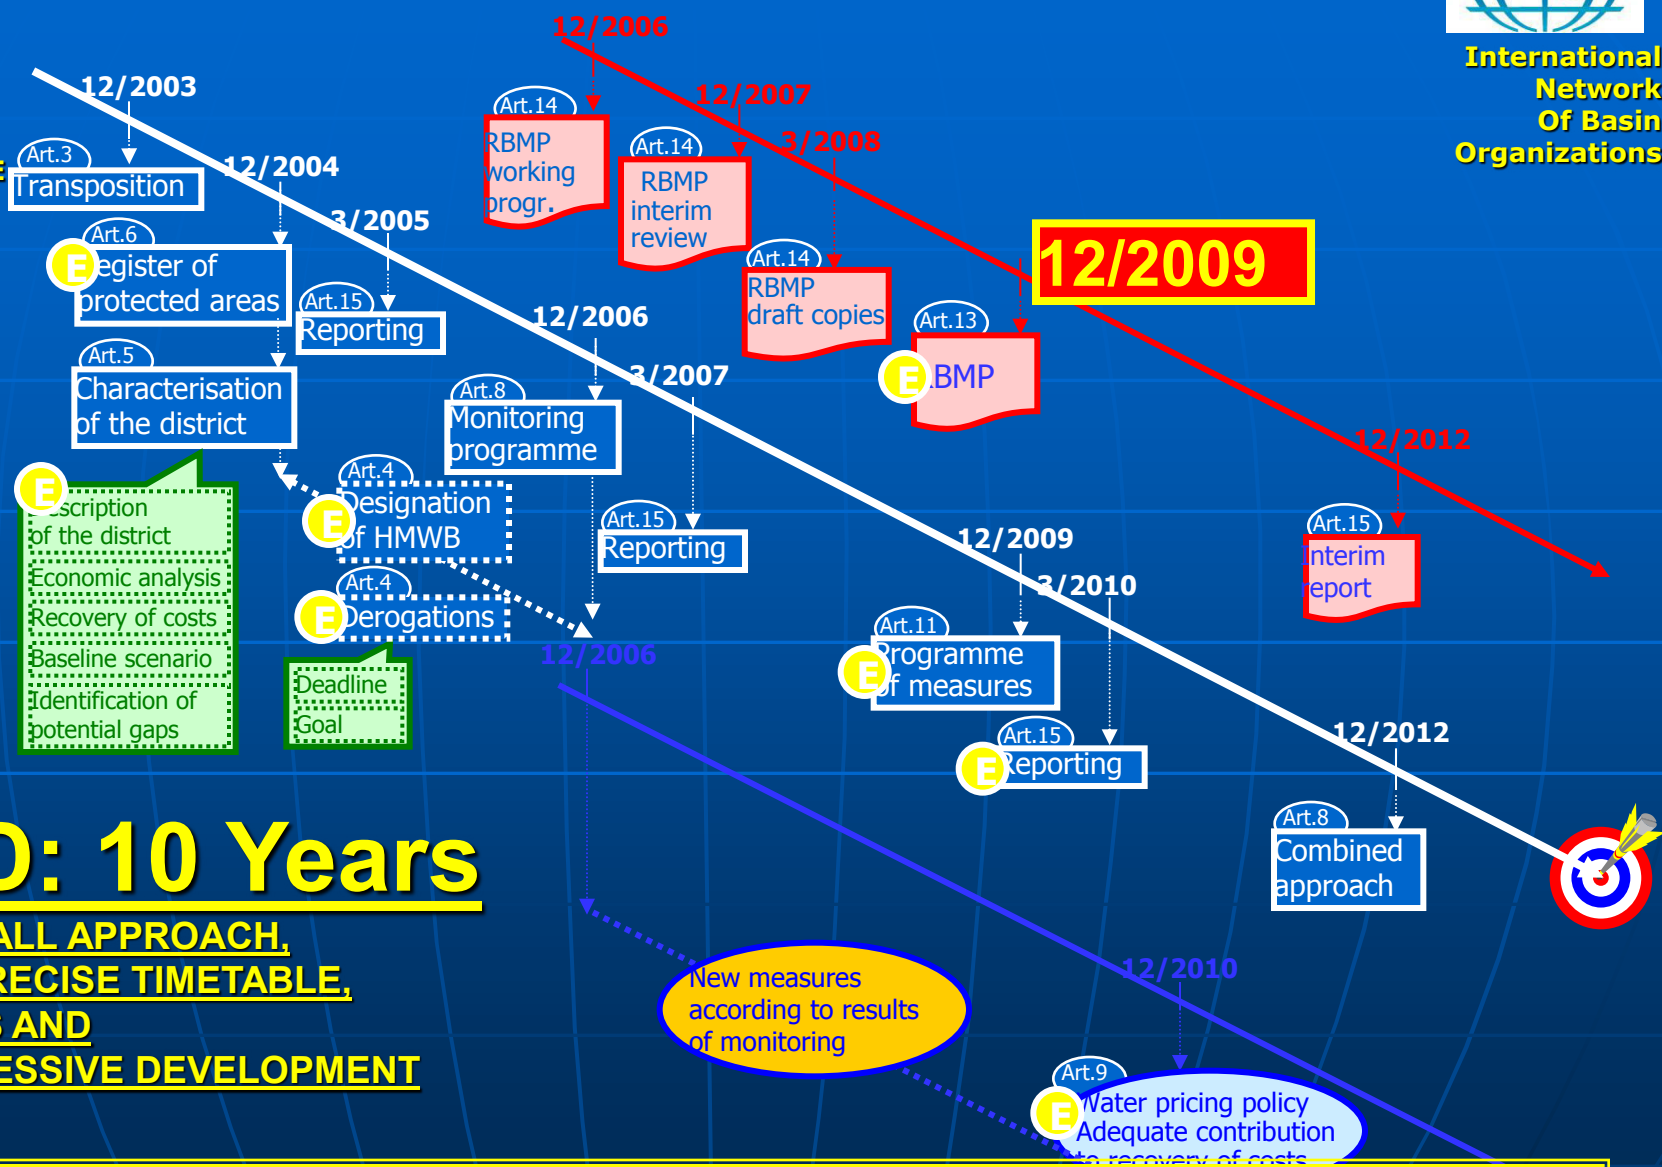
International Network Of Basin Organizations

12/2006

12/2003

12/2007

Art.14
RBMP working progr.

Art.14
RBMP interim review

3/2008

Art.3
Transposition

12/2004

Art.6
E egister of protected areas

3/2005

Art.15
Reporting

Art.14
RBMP draft copies

12/2009

Art.13
E BMP

12/2006

Art.5
Characterisation of the district

Art.8
Monitoring programme

3/2007

E scription of the district
Economic analysis
Recovery of costs
Baseline scenario
Identification of potential gaps

Art.4
E Designation of HMWB

Art.15
Reporting

Art.4
E Derogations

Deadline
Goal

12/2006

12/2012

Art.15
Interim eport

12/2009

3/2010

Art.11
E rogramme of measures

Art.15
E Reporting

12/2012

Art.8
Combined approach

D: 10 Years

ALL APPROACH,
RECISE TIMETABLE,
S AND
ESSIVE DEVELOPMENT

New measures according to results of monitoring

12/2010

Art.9
E Water pricing policy
Adequate contribution
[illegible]